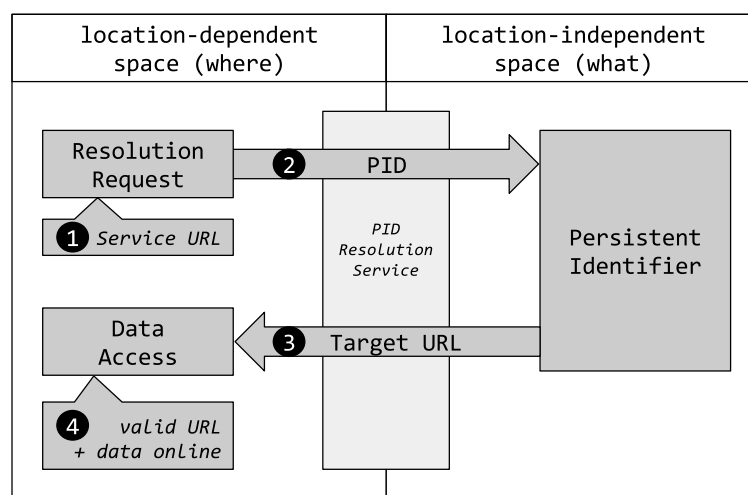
location-dependent space (where)

location-independent space (what)

Resolution Request

2 PID

1 Service URL

PID Resolution Service

Persistent Identifier

Data Access

3 Target URL

4 valid URL + data online